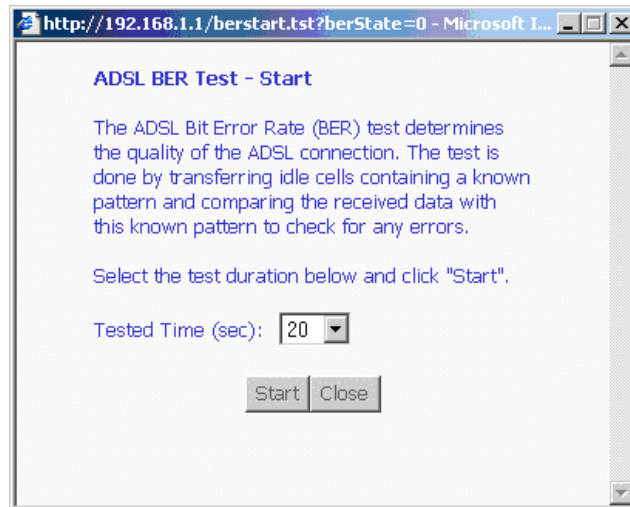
http://192.168.1.1/berstart.tst?berState=0 - Microsoft I...

ADSL BER Test - Start

The ADSL Bit Error Rate (BER) test determines the quality of the ADSL connection. The test is done by transferring idle cells containing a known pattern and comparing the received data with this known pattern to check for any errors.

Select the test duration below and click "Start".

Tested Time (sec): 20

Start Close